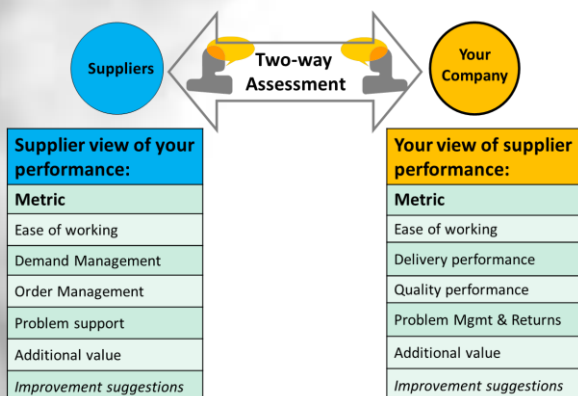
Suppliers

Two-way Assessment

Your Company

| Supplier view of your performance: |
|---|
| Metric |
| Ease of working |
| Demand Management |
| Order Management |
| Problem support |
| Additional value |
| *Improvement suggestions* |

| Your view of supplier performance: |
|---|
| Metric |
| Ease of working |
| Delivery performance |
| Quality performance |
| Problem Mgmt & Returns |
| Additional value |
| *Improvement suggestions* |